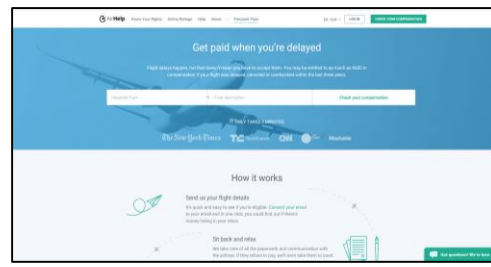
AirHelp Know Your Rights Airline Ratings Help About Passenger Plans EN / EUR LOG IN CHECK YOUR COMPENSATION

Get paid when you're delayed

Flight delays happen, but that doesn't mean you have to accept them. You may be entitled to as much as €600 in compensation if your flight was delayed, cancelled or overbooked within the last three years.

Departure from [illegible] Final destination Check your compensation

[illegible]

The New York Times TC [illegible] CNN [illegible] Mashable

How it works

Send us your flight details

It's quick and easy to see if you're eligible. Connect your email to your email and in one click, you could find out if there's money hiding in your inbox.

Sit back and relax

We take care of all the paperwork and communication with the airlines. If they refuse to pay, we'll even take them to court.

Got questions? We're here